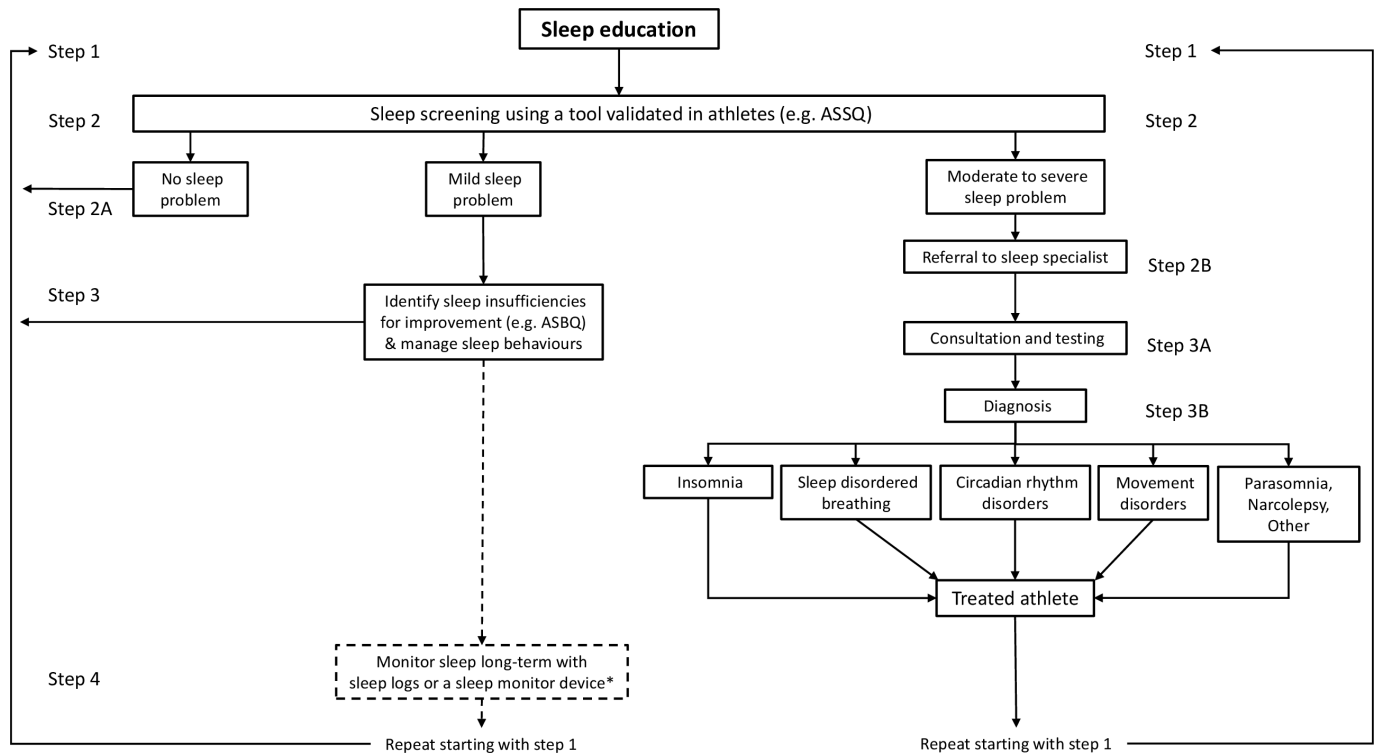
Sleep education

Step 1

Step 1

Step 2

Sleep screening using a tool validated in athletes (e.g. ASSQ)

Step 2

No sleep problem

Step 2A

Mild sleep problem

Moderate to severe sleep problem

Referral to sleep specialist

Step 2B

Step 3

Identify sleep insufficiencies for improvement (e.g. ASBQ) & manage sleep behaviours

Consultation and testing

Step 3A

Diagnosis

Step 3B

Insomnia

Sleep disordered breathing

Circadian rhythm disorders

Movement disorders

Parasomnia, Narcolepsy, Other

Treated athlete

Step 4

Monitor sleep long-term with sleep logs or a sleep monitor device*

Repeat starting with step 1

Repeat starting with step 1